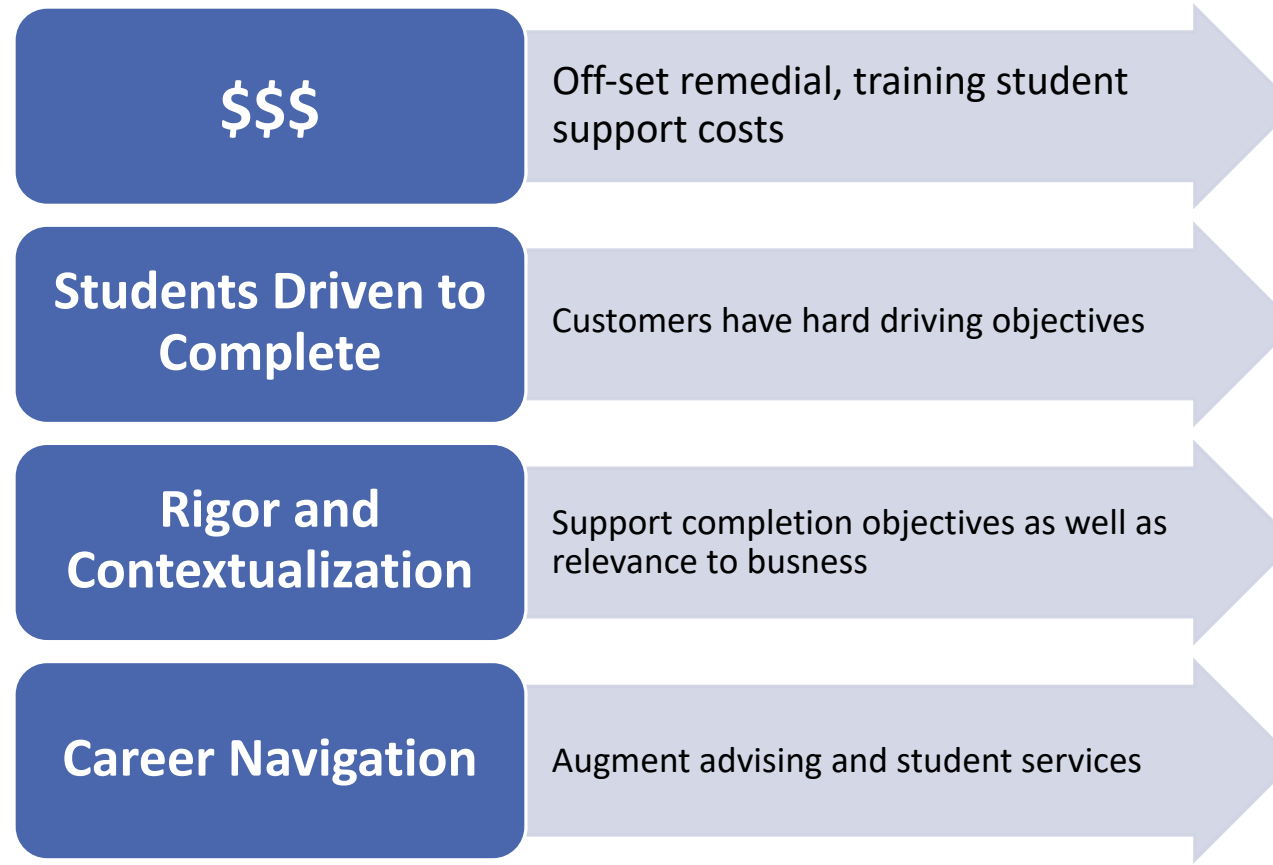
$$$

Off-set remedial, training student support costs

Students Driven to Complete

Customers have hard driving objectives

Rigor and Contextualization

Support completion objectives as well as relevance to busness

Career Navigation

Augment advising and student services